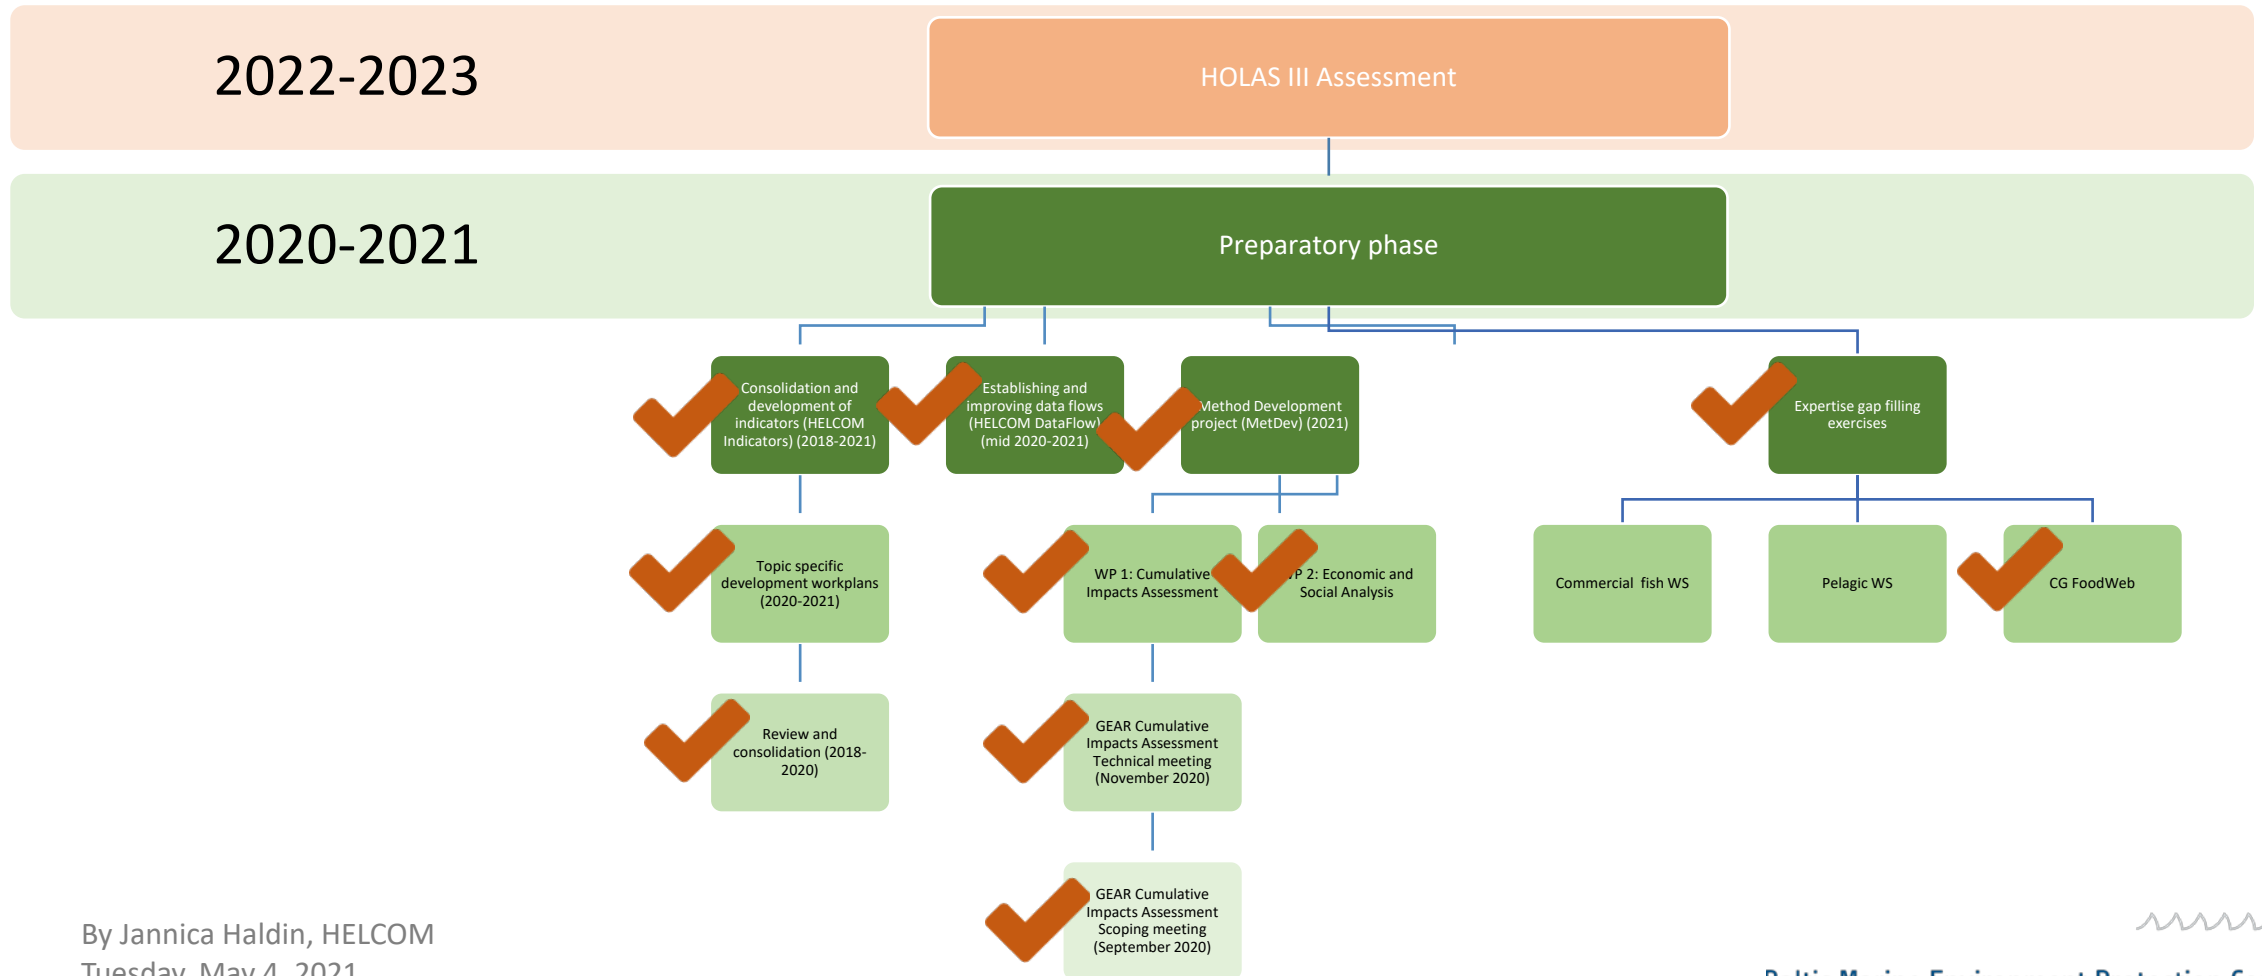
2022-2023

HOLAS III Assessment

2020-2021

Preparatory phase

Consolidation and development of indicators (HELCOM Indicators) (2018-2021)

Establishing and improving data flows (HELCOM DataFlow) (mid 2020-2021)

Method Development project (MetDev) (2021)

Expertise gap filling exercises

Topic specific development workplans (2020-2021)

WP 1: Cumulative Impacts Assessment

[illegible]P 2: Economic and Social Analysis

Commercial fish WS

Pelagic WS

CG FoodWeb

Review and consolidation (2018-2020)

GEAR Cumulative Impacts Assessment Technical meeting (November 2020)

GEAR Cumulative Impacts Assessment Scoping meeting (September 2020)

By Jannica Haldin, HELCOM

Tuesday, May 4, 2021

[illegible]